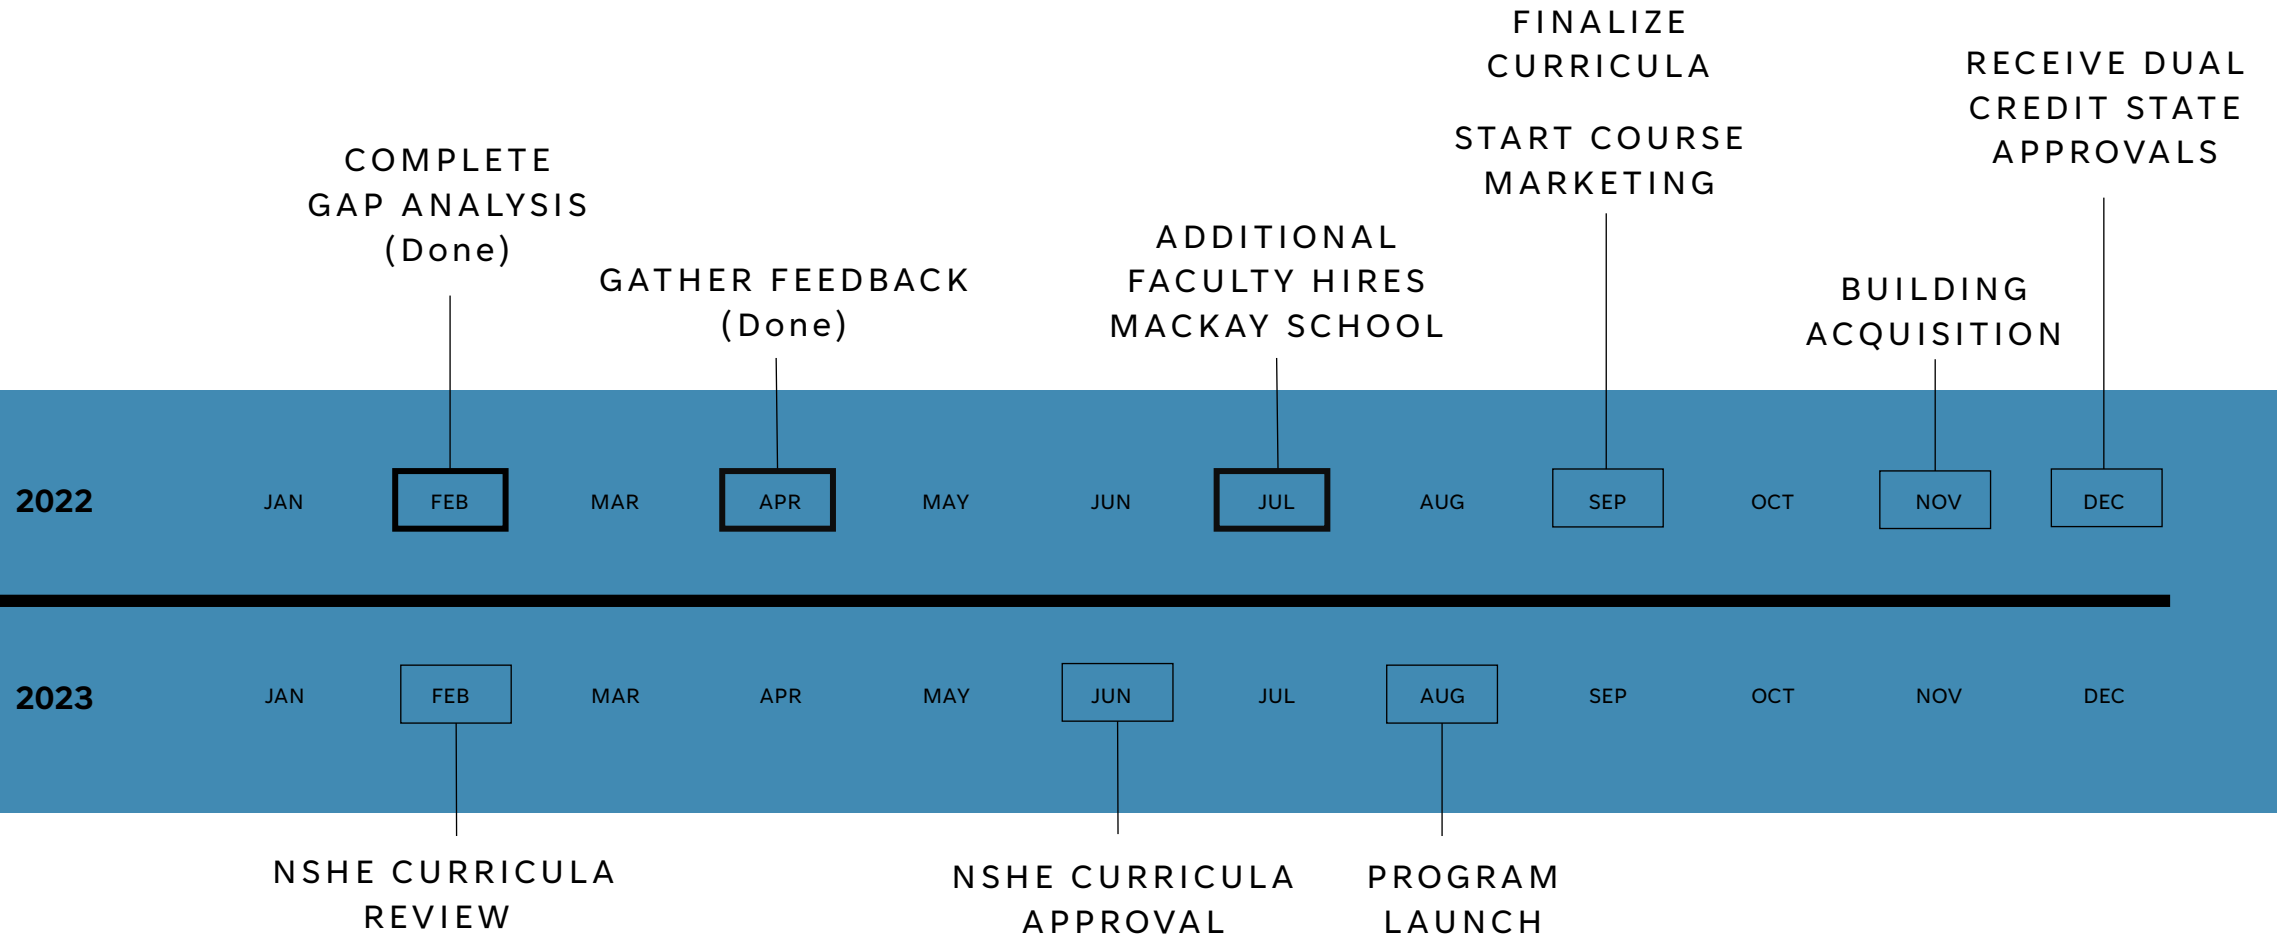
FINALIZE CURRICULA

START COURSE MARKETING

RECEIVE DUAL CREDIT STATE APPROVALS

COMPLETE GAP ANALYSIS (Done)

GATHER FEEDBACK (Done)

ADDITIONAL FACULTY HIRES MACKAY SCHOOL

BUILDING ACQUISITION

2022 JAN FEB MAR APR MAY JUN JUL AUG SEP OCT NOV DEC

2023 JAN FEB MAR APR MAY JUN JUL AUG SEP OCT NOV DEC

NSHE CURRICULA REVIEW

NSHE CURRICULA APPROVAL

PROGRAM LAUNCH